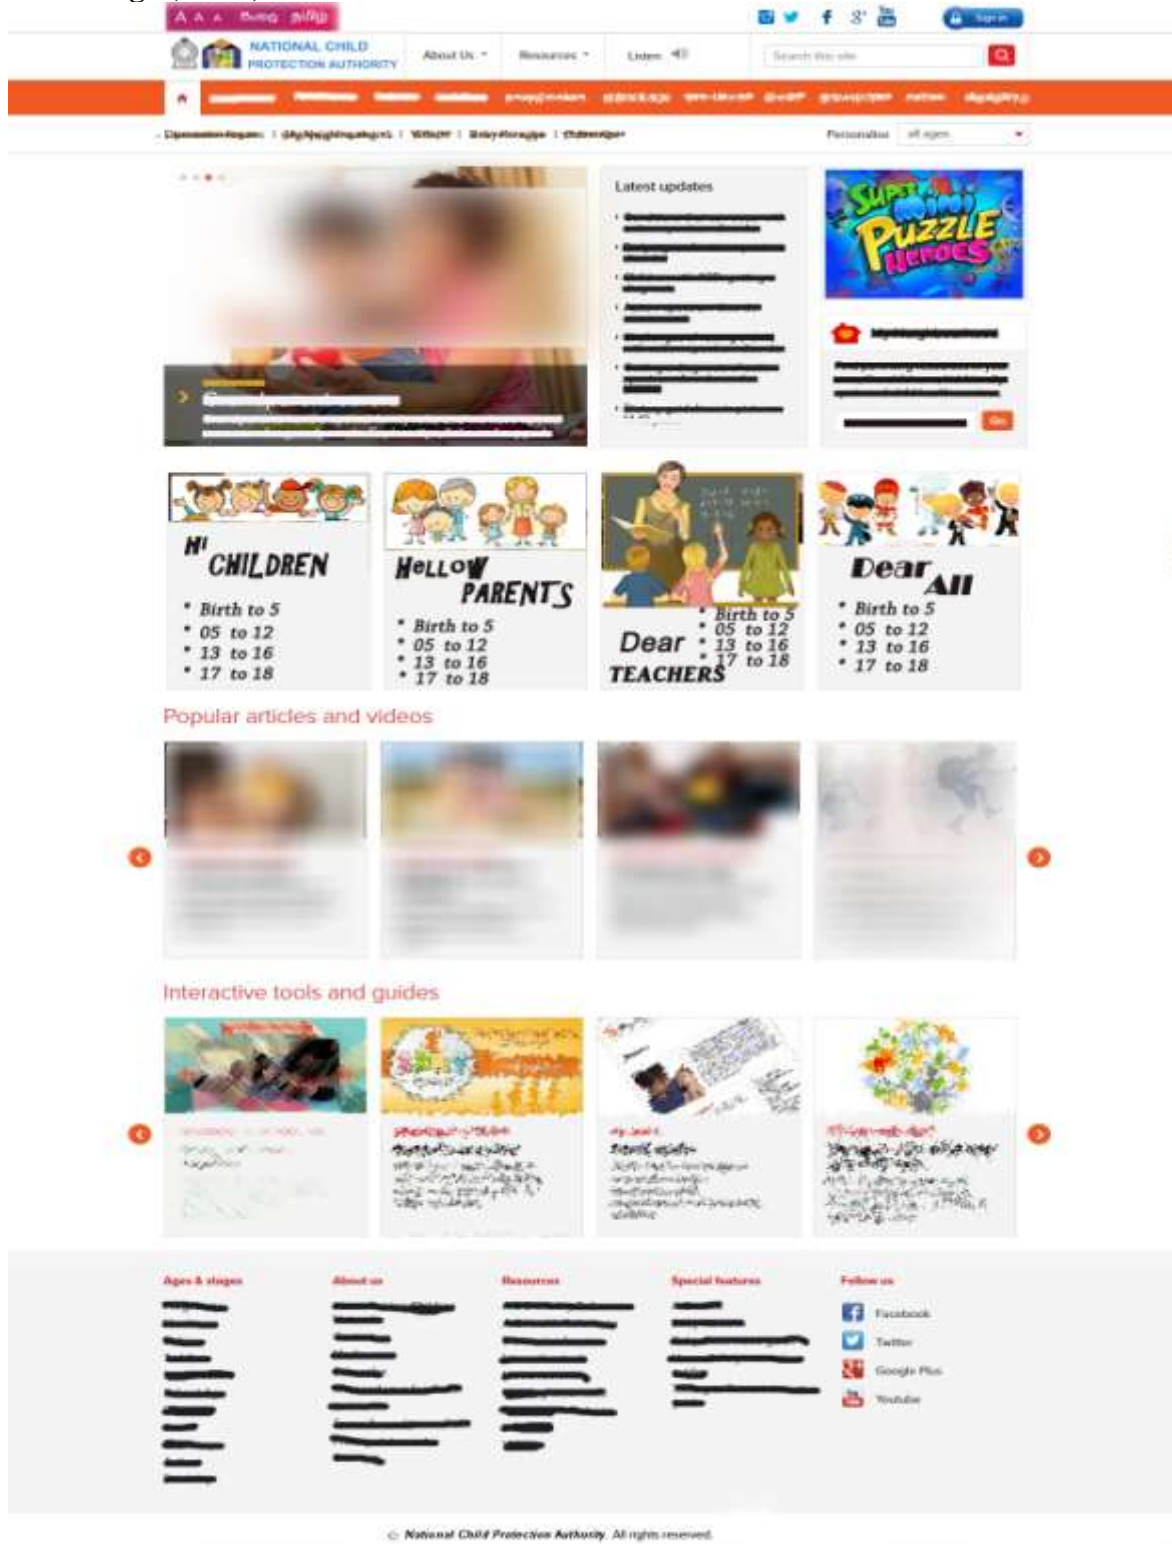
A A A සිංහල தமிழ்

Sign in

NATIONAL CHILD PROTECTION AUTHORITY

About Us

Resources

Listen

Search this site

Personalise all ages

Latest updates

SUPER MARIO PUZZLE HEROES

Go

HI CHILDREN
• Birth to 5
• 05 to 12
• 13 to 16
• 17 to 18

HELLOW PARENTS
• Birth to 5
• 05 to 12
• 13 to 16
• 17 to 18

Dear TEACHERS
• Birth to 5
• 05 to 12
• 13 to 16
• 17 to 18

Dear All
• Birth to 5
• 05 to 12
• 13 to 16
• 17 to 18

Popular articles and videos

Interactive tools and guides

Ages & stages

About us

Resources

Special features

Follow us

Facebook

Twitter

Google Plus

Youtube

© National Child Protection Authority. All rights reserved.